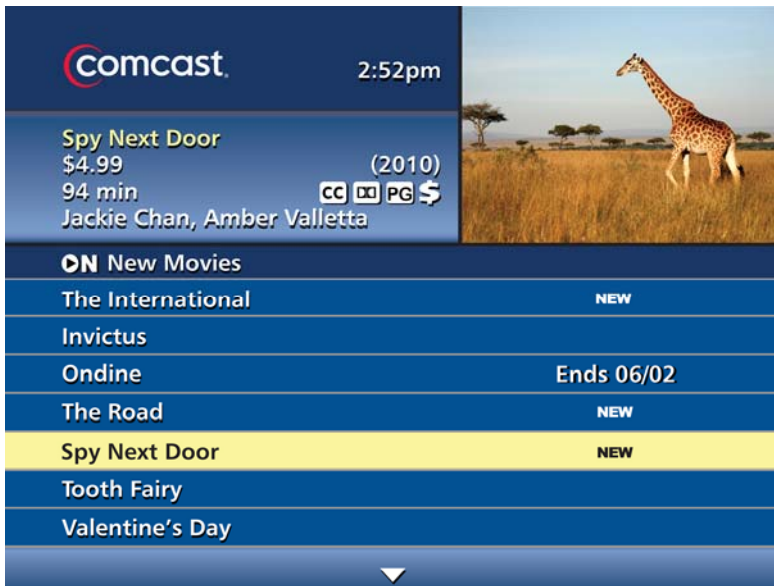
comcast. 2:52pm

Spy Next Door
$4.99 (2010)
94 min CC DD PG $
Jackie Chan, Amber Valletta

ON New Movies

| | |
|---|---|
| The International | NEW |
| Invictus | |
| Ondine | Ends 06/02 |
| The Road | NEW |
| Spy Next Door | NEW |
| Tooth Fairy | |
| Valentine's Day | |